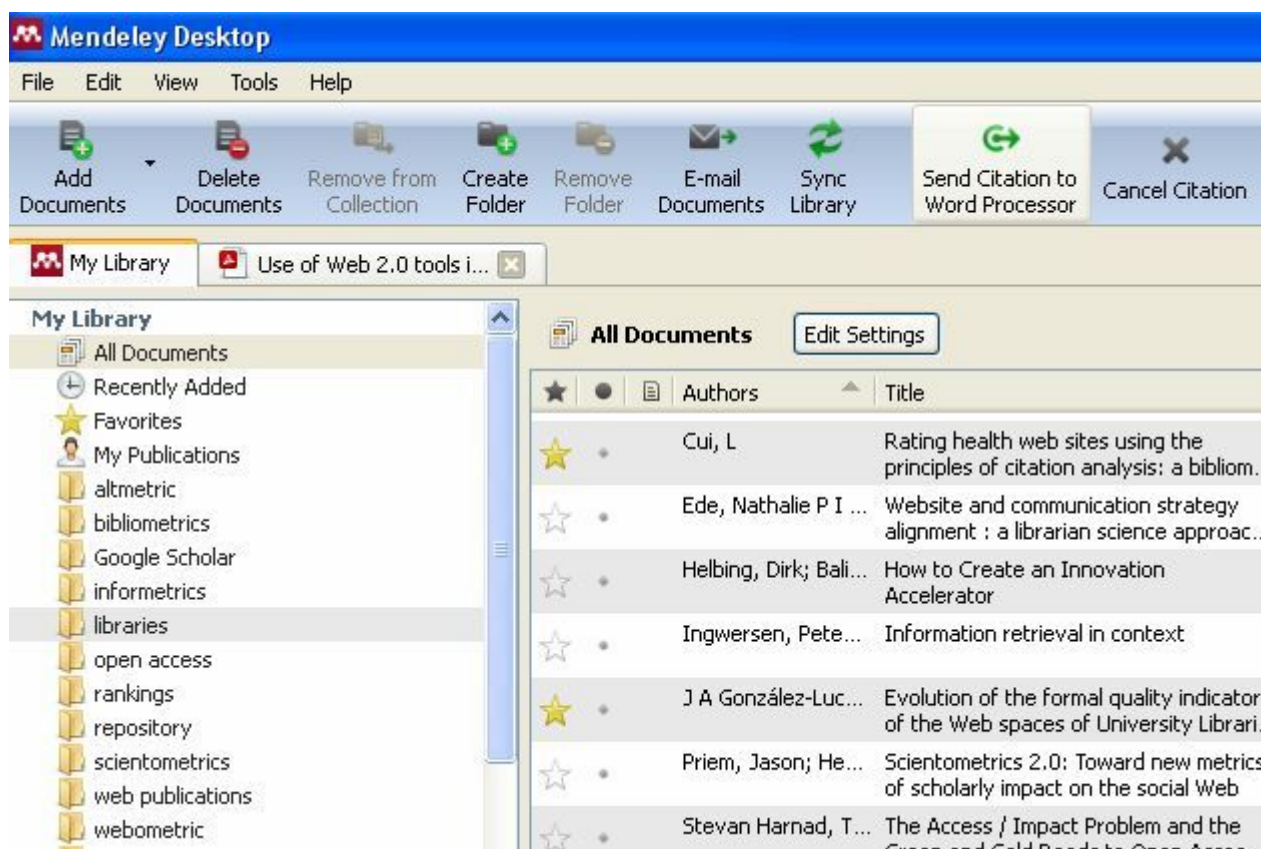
Mendeley Desktop

File Edit View Tools Help

Add Documents | Delete Documents | Remove from Collection | Create Folder | Remove Folder | E-mail Documents | Sync Library | Send Citation to Word Processor | Cancel Citation

My Library | Use of Web 2.0 tools i...

My Library
All Documents
Recently Added
Favorites
My Publications
altmetric
bibliometrics
Google Scholar
informetrics
libraries
open access
rankings
repository
scientometrics
web publications
webometric

All Documents
Edit Settings

| Authors | Title |
|---|---|
| Cui, L | Rating health web sites using the principles of citation analysis: a bibliom... |
| Ede, Nathalie P I ... | Website and communication strategy alignment : a librarian science approac... |
| Helbing, Dirk; Bali... | How to Create an Innovation Accelerator |
| Ingwersen, Pete... | Information retrieval in context |
| J A González-Luc... | Evolution of the formal quality indicator of the Web spaces of University Librari... |
| Priem, Jason; He... | Scientometrics 2.0: Toward new metrics of scholarly impact on the social Web |
| Stevan Harnad, T... | The Access / Impact Problem and the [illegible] |